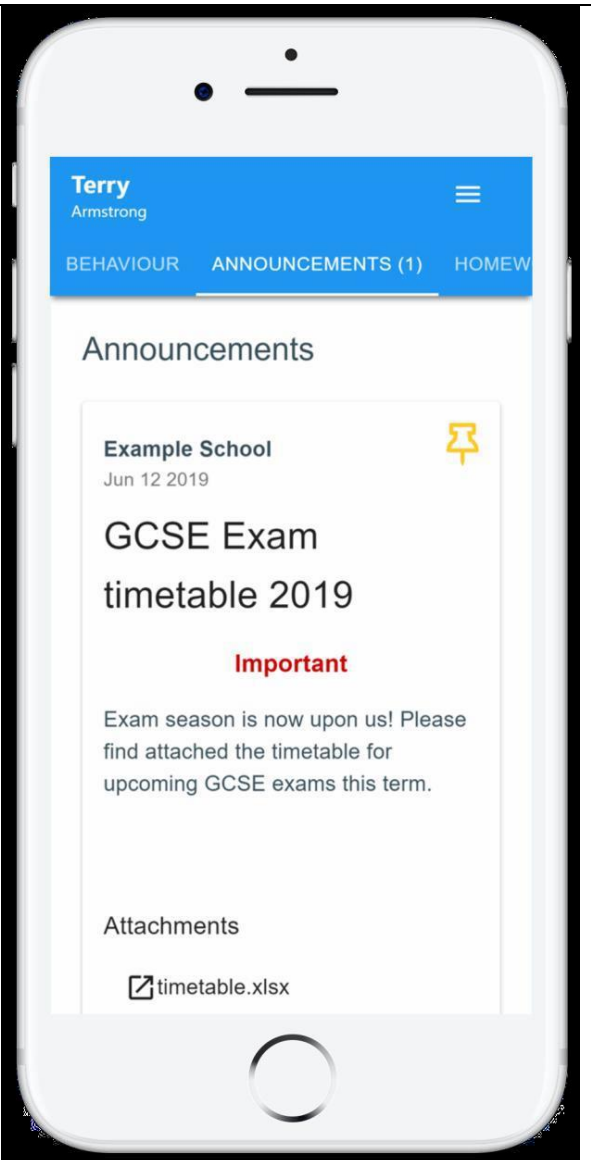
Terry
Armstrong

BEHAVIOUR ANNOUNCEMENTS (1) HOMEW

Announcements

Example School
Jun 12 2019

GCSE Exam timetable 2019

Important

Exam season is now upon us! Please find attached the timetable for upcoming GCSE exams this term.

Attachments

timetable.xlsx